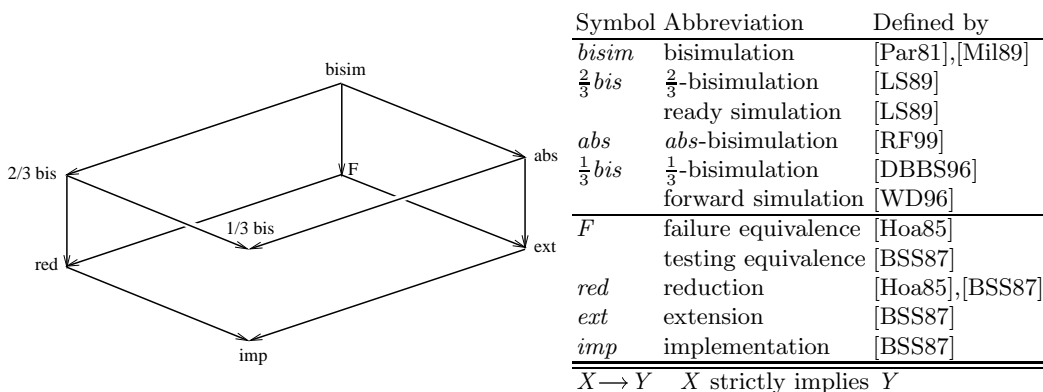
bisim

2/3 bis

F

abs

1/3 bis

red

ext

imp

| Symbol | Abbreviation | Defined by |
|---|---|---|
| *bisim* | bisimulation | [Par81],[Mil89] |
| $\frac{2}{3}bis$ | $\frac{2}{3}$-bisimulation | [LS89] |
| | ready simulation | [LS89] |
| *abs* | *abs*-bisimulation | [RF99] |
| $\frac{1}{3}bis$ | $\frac{1}{3}$-bisimulation | [DBBS96] |
| | forward simulation | [WD96] |
| $F$ | failure equivalence | [Hoa85] |
| | testing equivalence | [BSS87] |
| *red* | reduction | [Hoa85],[BSS87] |
| *ext* | extension | [BSS87] |
| *imp* | implementation | [BSS87] |

$X \longrightarrow Y$ $X$ strictly implies $Y$